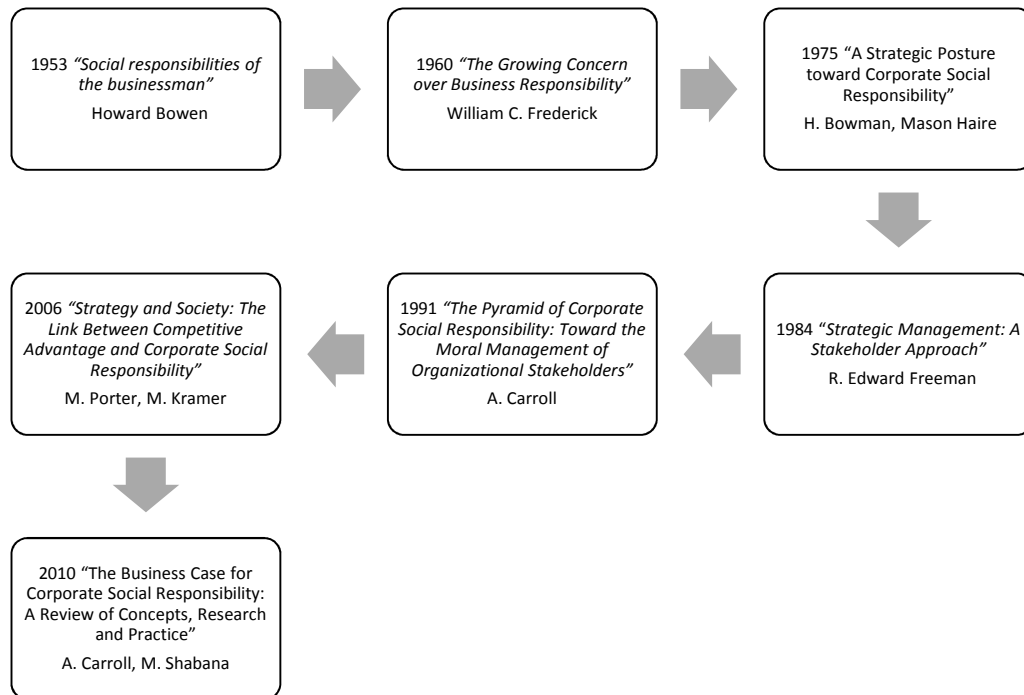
1953 “Social responsibilities of the businessman”
Howard Bowen

1960 “The Growing Concern over Business Responsibility”
William C. Frederick

1975 “A Strategic Posture toward Corporate Social Responsibility”
H. Bowman, Mason Haire

1984 “Strategic Management: A Stakeholder Approach”
R. Edward Freeman

1991 “The Pyramid of Corporate Social Responsibility: Toward the Moral Management of Organizational Stakeholders”
A. Carroll

2006 “Strategy and Society: The Link Between Competitive Advantage and Corporate Social Responsibility”
M. Porter, M. Kramer

2010 “The Business Case for Corporate Social Responsibility: A Review of Concepts, Research and Practice”
A. Carroll, M. Shabana